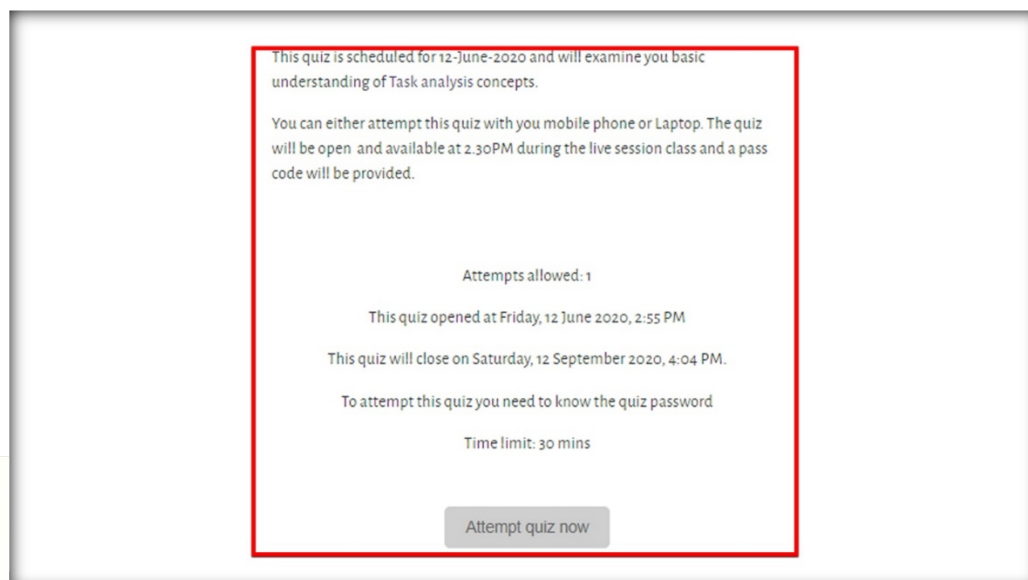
This quiz is scheduled for 12-June-2020 and will examine you basic understanding of Task analysis concepts.

You can either attempt this quiz with you mobile phone or Laptop. The quiz will be open and available at 2.30PM during the live session class and a pass code will be provided.

Attempts allowed: 1

This quiz opened at Friday, 12 June 2020, 2:55 PM

This quiz will close on Saturday, 12 September 2020, 4:04 PM.

To attempt this quiz you need to know the quiz password

Time limit: 30 mins

Attempt quiz now